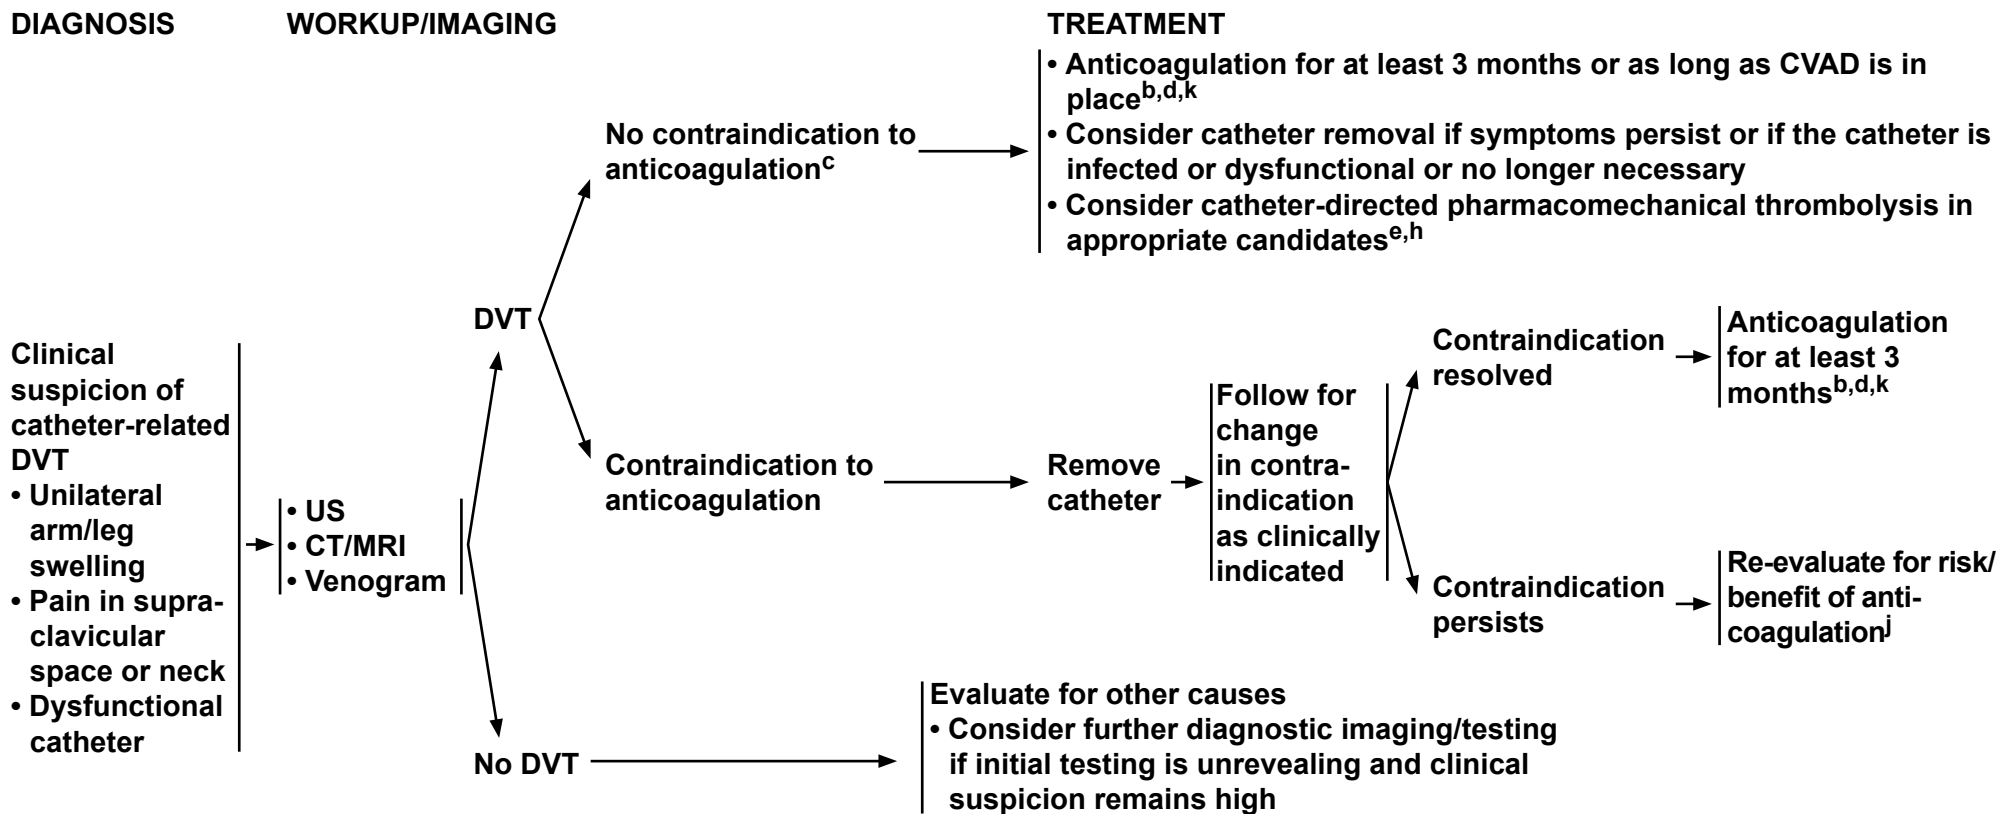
DIAGNOSIS

WORKUP/IMAGING

TREATMENT

Clinical suspicion of catheter-related DVT
• Unilateral arm/leg swelling
• Pain in supraclavicular space or neck
• Dysfunctional catheter

• US
• CT/MRI
• Venogram

DVT

No contraindication to anticoagulation$^{c}$

• Anticoagulation for at least 3 months or as long as CVAD is in place$^{b,d,k}$
• Consider catheter removal if symptoms persist or if the catheter is infected or dysfunctional or no longer necessary
• Consider catheter-directed pharmacomechanical thrombolysis in appropriate candidates$^{e,h}$

Contraindication to anticoagulation

Remove catheter

Follow for change in contraindication as clinically indicated

Contraindication resolved

Anticoagulation for at least 3 months$^{b,d,k}$

Contraindication persists

Re-evaluate for risk/ benefit of anticoagulation$^{j}$

No DVT

Evaluate for other causes
• Consider further diagnostic imaging/testing if initial testing is unrevealing and clinical suspicion remains high